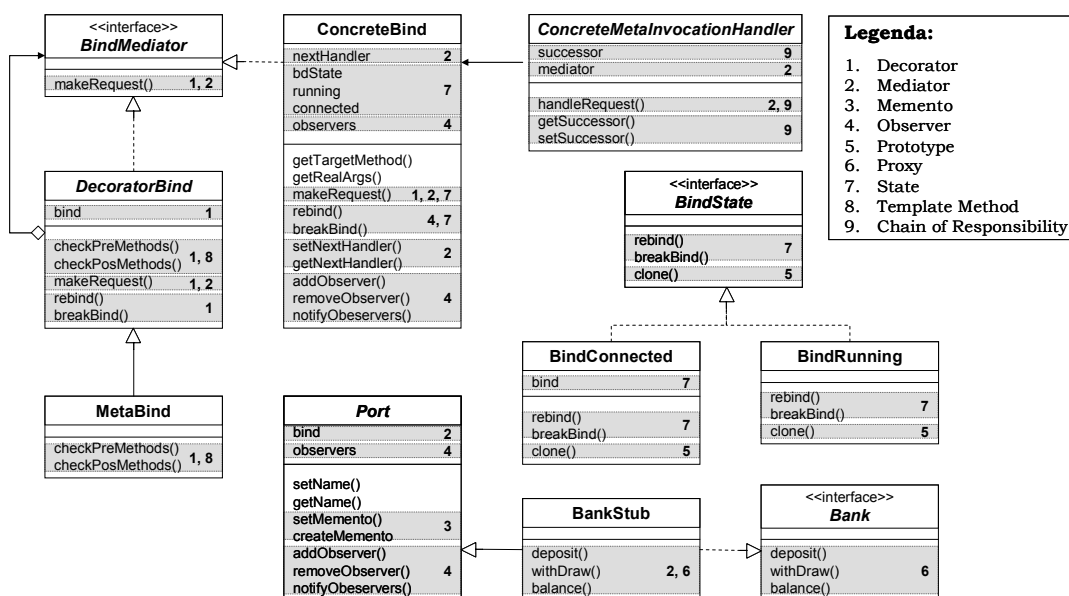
<<interface>>
BindMediator

makeRequest() 1, 2

DecoratorBind

bind 1

checkPreMethods() checkPosMethods() 1, 8
makeRequest() 1, 2
rebind() breakBind() 1

MetaBind

checkPreMethods() checkPosMethods() 1, 8

ConcreteBind

nextHandler 2
bdState running connected 7
observers 4

getTargetMethod()
getRealArgs()
makeRequest() 1, 2, 7
rebind() breakBind() 4, 7
setNextHandler() getNextHandler() 2
addObserver() removeObserver() notifyObeservers() 4

ConcreteMetaInvocationHandler

successor 9
mediator 2

handleRequest() 2, 9
getSuccessor() setSuccessor() 9

Legenda:
1. Decorator
2. Mediator
3. Memento
4. Observer
5. Prototype
6. Proxy
7. State
8. Template Method
9. Chain of Responsibility

<<interface>>
BindState

rebind() breakBind() 7
clone() 5

BindConnected

bind 7

rebind() breakBind() 7
clone() 5

BindRunning

rebind() breakBind() 7
clone() 5

Port

bind 2
observers 4

setName()
getName()
setMemento() createMemento 3
addObserver() removeObserver() notifyObeservers() 4

BankStub

deposit() withDraw() balance() 2, 6

<<interface>>
Bank

deposit() withDraw() balance() 6